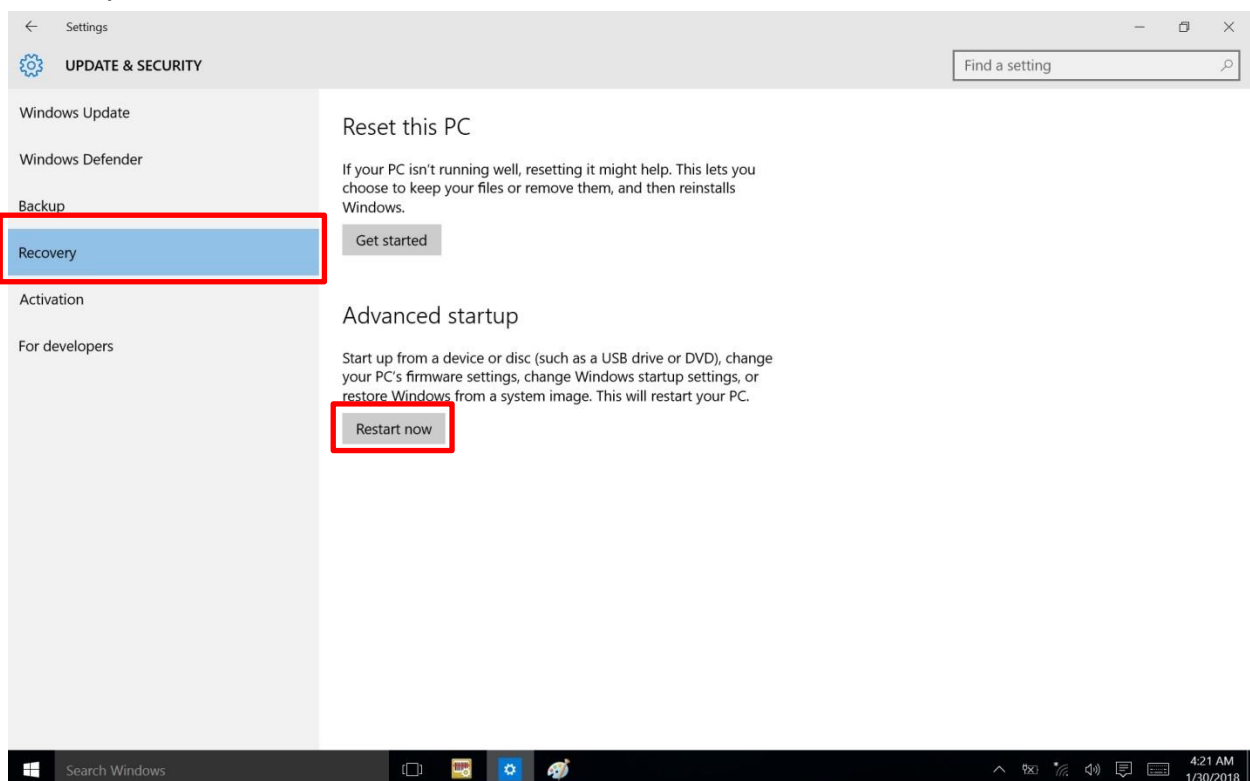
Settings

UPDATE & SECURITY

Find a setting

Windows Update

Windows Defender

Backup

Recovery

Activation

For developers

Reset this PC

If your PC isn't running well, resetting it might help. This lets you choose to keep your files or remove them, and then reinstalls Windows.

Get started

Advanced startup

Start up from a device or disc (such as a USB drive or DVD), change your PC's firmware settings, change Windows startup settings, or restore Windows from a system image. This will restart your PC.

Restart now

Search Windows

4:21 AM
1/30/2018